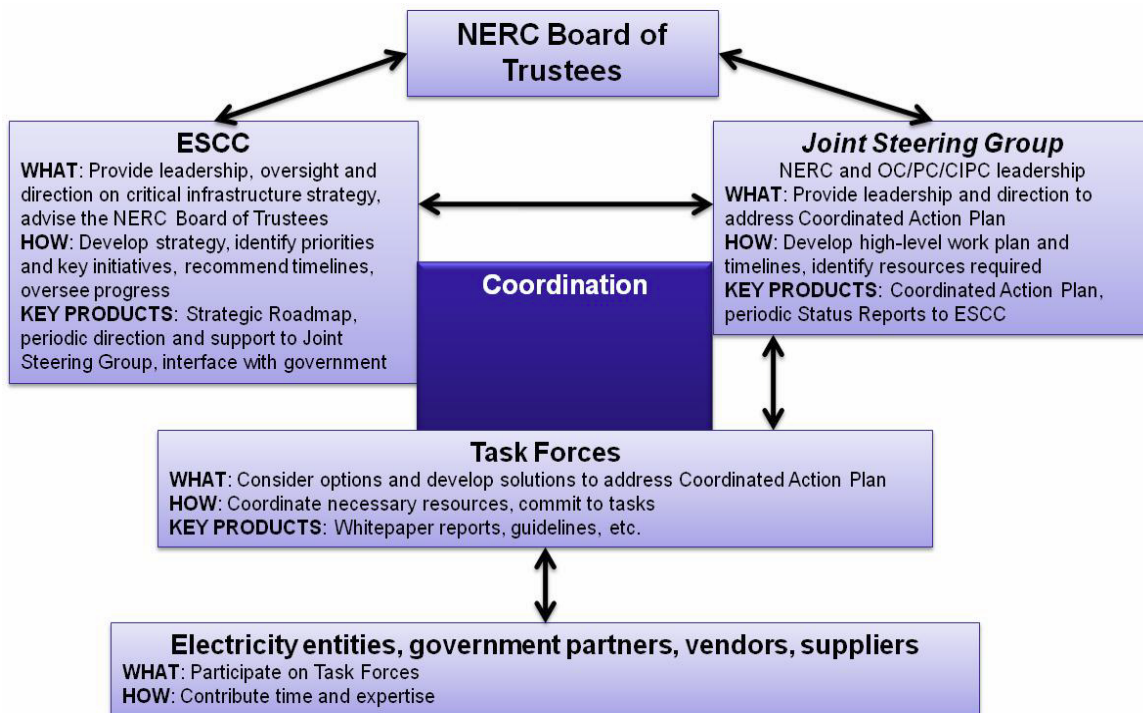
NERC Board of Trustees

ESCC
WHAT: Provide leadership, oversight and direction on critical infrastructure strategy, advise the NERC Board of Trustees
HOW: Develop strategy, identify priorities and key initiatives, recommend timelines, oversee progress
KEY PRODUCTS: Strategic Roadmap, periodic direction and support to Joint Steering Group, interface with government

Joint Steering Group
NERC and OC/PC/CIPC leadership
WHAT: Provide leadership and direction to address Coordinated Action Plan
HOW: Develop high-level work plan and timelines, identify resources required
KEY PRODUCTS: Coordinated Action Plan, periodic Status Reports to ESCC

Coordination

Task Forces
WHAT: Consider options and develop solutions to address Coordinated Action Plan
HOW: Coordinate necessary resources, commit to tasks
KEY PRODUCTS: Whitepaper reports, guidelines, etc.

Electricity entities, government partners, vendors, suppliers
WHAT: Participate on Task Forces
HOW: Contribute time and expertise